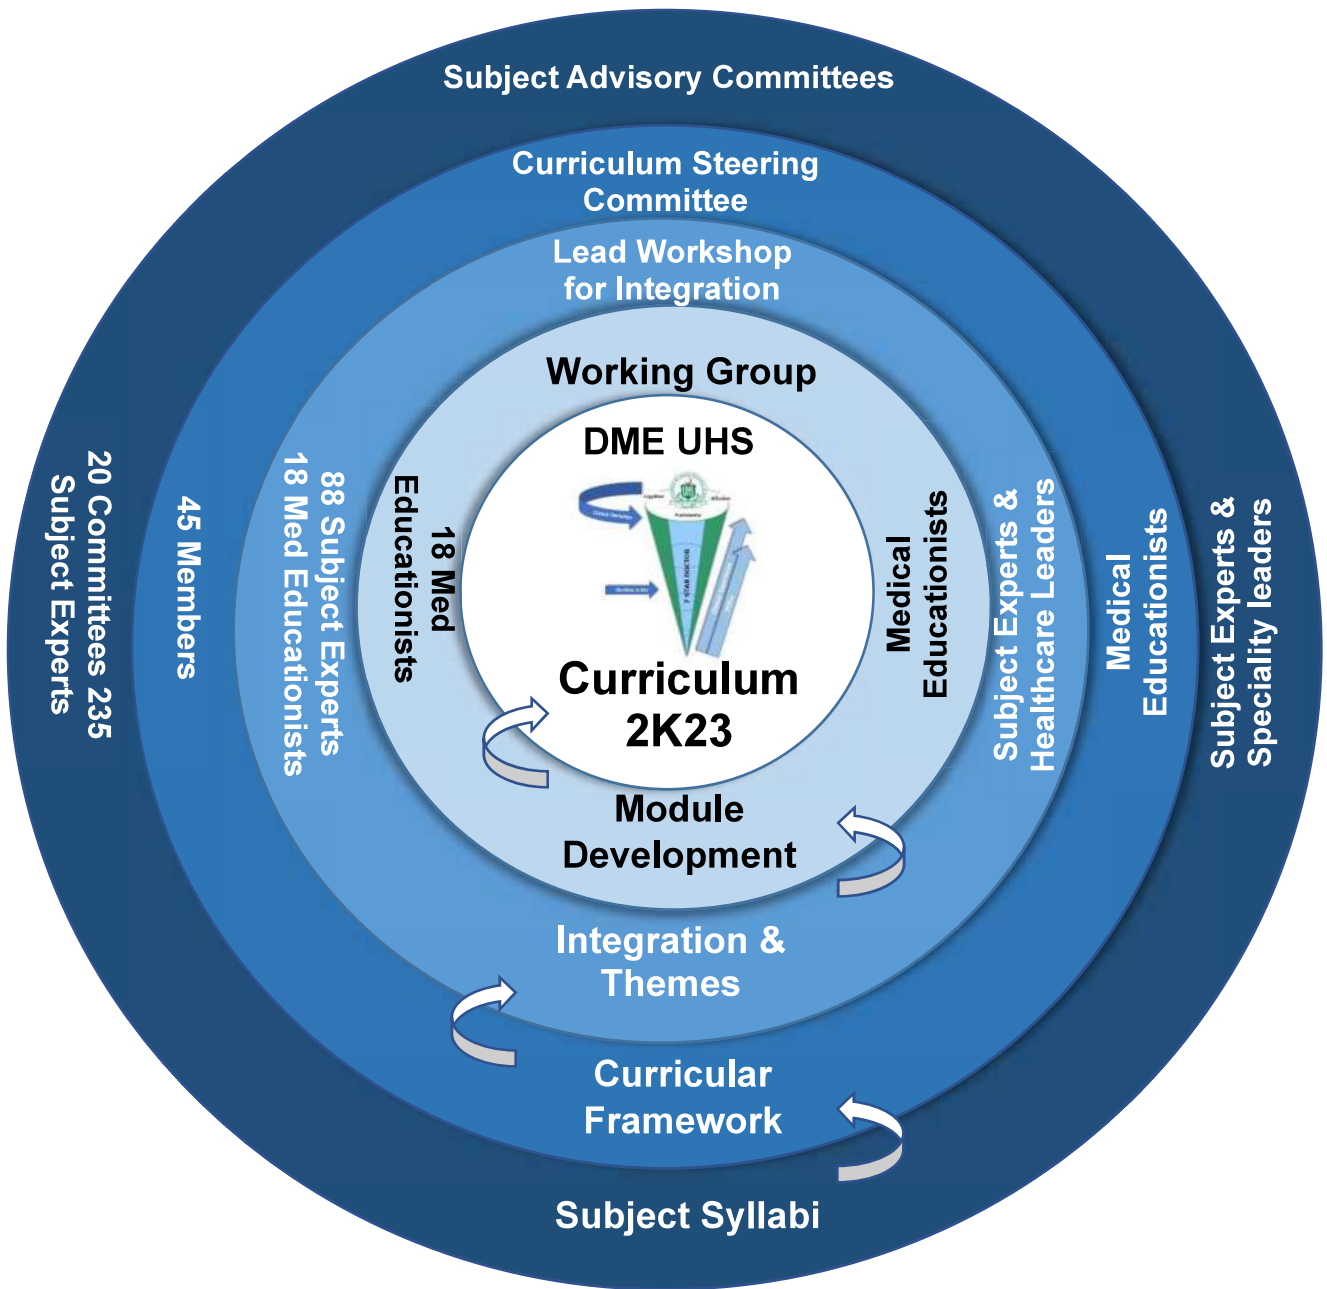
Subject Advisory Committees

Curriculum Steering Committee

Lead Workshop for Integration

Working Group

DME UHS

Curriculum 2K23

Module Development

Integration & Themes

Curricular Framework

Subject Syllabi

20 Committees 235 Subject Experts

45 Members

88 Subject Experts 18 Med Educationists

18 Med Educationists

Medical Educationists

Subject Experts & Healthcare Leaders

Medical Educationists

Subject Experts & Speciality leaders